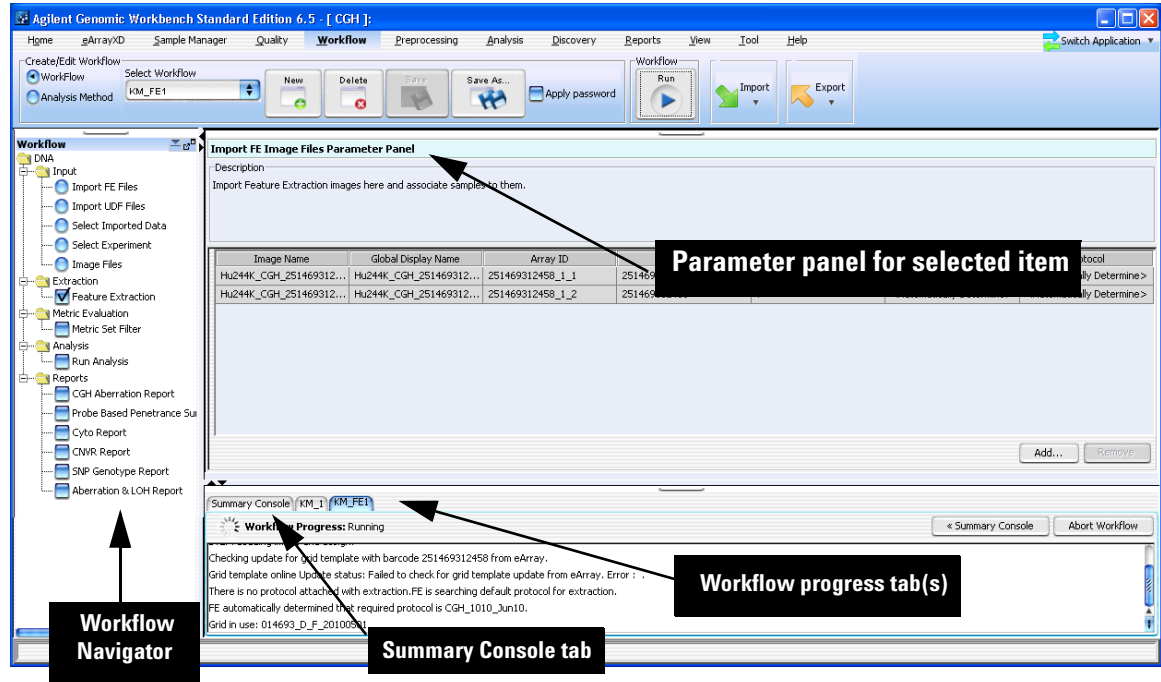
Agilent Genomic Workbench Standard Edition 6.5 - [ CGH ]:

Home eArrayXD Sample Manager Quality Workflow Preprocessing Analysis Discovery Reports View Tool Help Switch Application

Create/Edit Workflow
WorkFlow
Analysis Method
Select Workflow
KM_FE1
New Delete Save Save As...
Apply password
Workflow
Run
Import Export

Workflow
DNA
Input
Import FE Files
Import UDF Files
Select Imported Data
Select Experiment
Image Files
Extraction
Feature Extraction
Metric Evaluation
Metric Set Filter
Analysis
Run Analysis
Reports
CGH Aberration Report
Probe Based Penetrance Su
Cyto Report
CNVR Report
SNP Genotype Report
Aberration & LOH Report

Import FE Image Files Parameter Panel
Description
Import Feature Extraction images here and associate samples to them.

| Image Name | Global Display Name | Array ID | | | rotocol |
|---|---|---|---|---|---|
| Hu244K_CGH_251469312... | Hu244K_CGH_251469312... | 251469312458_1_1 | 25146 | | lly Determine> |
| Hu244K_CGH_251469312... | Hu244K_CGH_251469312... | 251469312458_1_2 | 25146 | | lly Determine> |

Parameter panel for selected item

Add... Remove

Summary Console KM_1 KM_FE1
Work Progress: Running
« Summary Console Abort Workflow
Checking update for grid template with barcode 251469312458 from eArray.
Grid template online Update status: Failed to check for grid template update from eArray. Error : .
There is no protocol attached with extraction.FE is searching default protocol for extraction.
FE automatically determined that required protocol is CGH_1010_Jun10.
Grid in use: 014693_D_F_20100501

Workflow progress tab(s)

Workflow Navigator

Summary Console tab